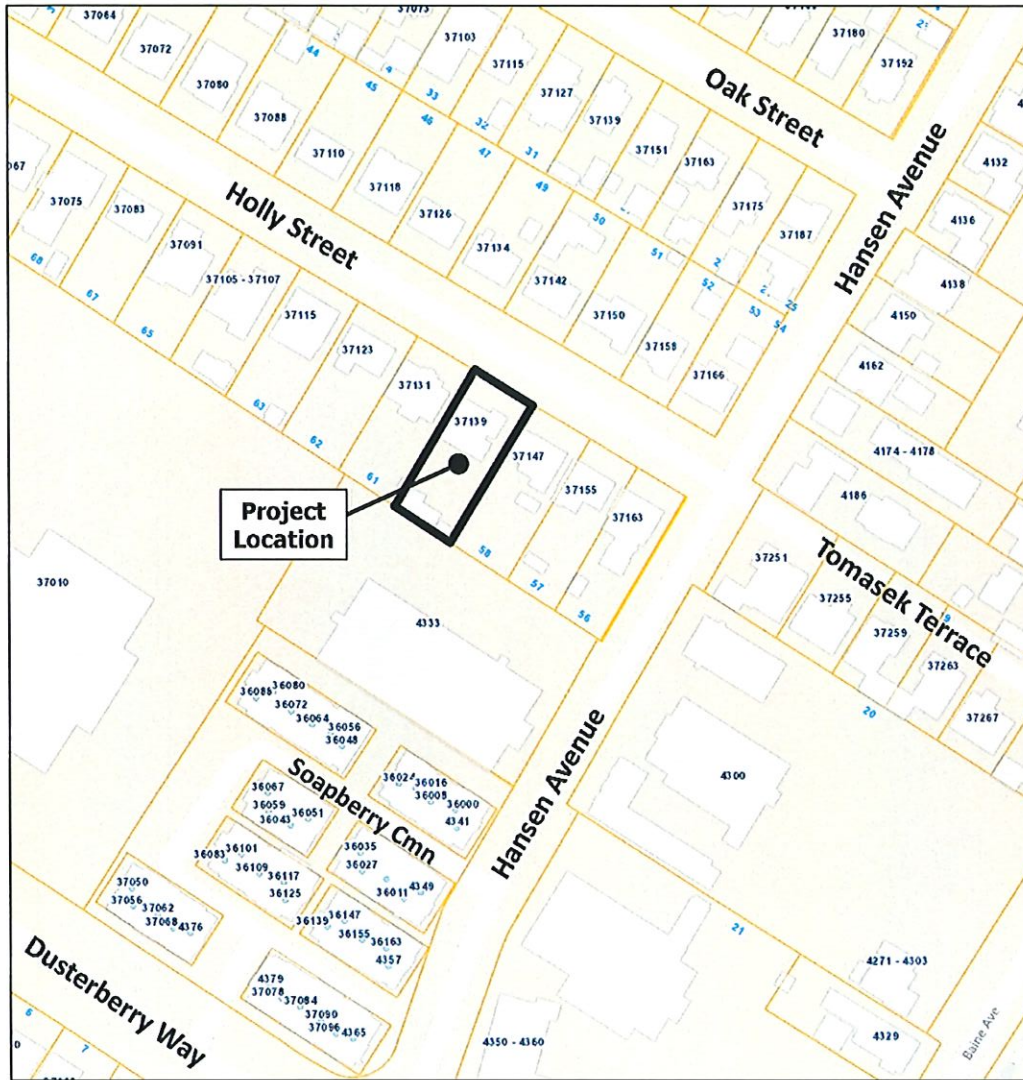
37064
37073
37072
37103
37115
37180
37152
37080
44
45
9
33
37127
Oak Street
37088
46
32
37139
Hansen Avenue
37110
47
31
37151
37163
4132
067
37118
49
37075
37083
Holly Street
37126
50
37175
4136
37091
37134
37187
68
51
2
4138
37105 - 37107
37142
52
25
67
37115
37150
53
54
4150
65
37123
37158
37166
4162
37131
37139
63
62
37147
4174 - 4178
61
37155
4186
Project Location
37163
58
Tomasek Terrace
37251
57
37010
56
37255
37259
4333
37263
36088
36080
36072
36064
36056
36048
20
37267
Soapberry Cmn
36024
36016
36008
36000
4341
36067
36059
36051
36043
Hansen Avenue
4300
36083
36101
36109
36117
36125
36035
36027
36011
4349
37050
37056
37062
37068
4376
36139
36147
36155
36163
4357
21
Dusterberry Way
4379
37078
37084
37090
37096
4365
4271 - 4303
6
7
4350 - 4360
4329
Baine Ave